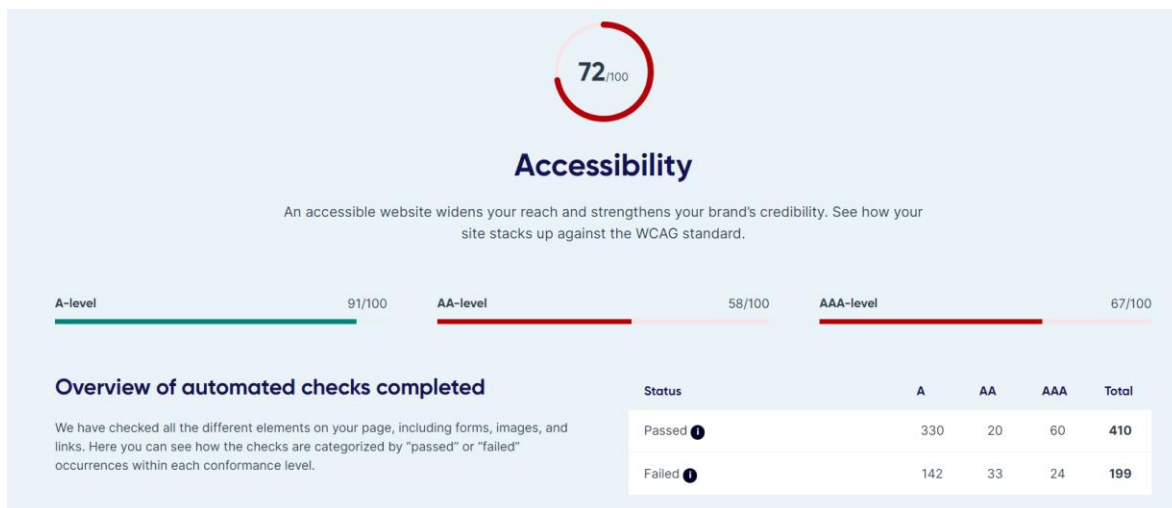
72/100

Accessibility

An accessible website widens your reach and strengthens your brand's credibility. See how your site stacks up against the WCAG standard.

A-level 91/100

AA-level 58/100

AAA-level 67/100

Overview of automated checks completed

We have checked all the different elements on your page, including forms, images, and links. Here you can see how the checks are categorized by "passed" or "failed" occurrences within each conformance level.

| Status | A | AA | AAA | Total |
|---|---|---|---|---|
| Passed | 330 | 20 | 60 | 410 |
| Failed | 142 | 33 | 24 | 199 |